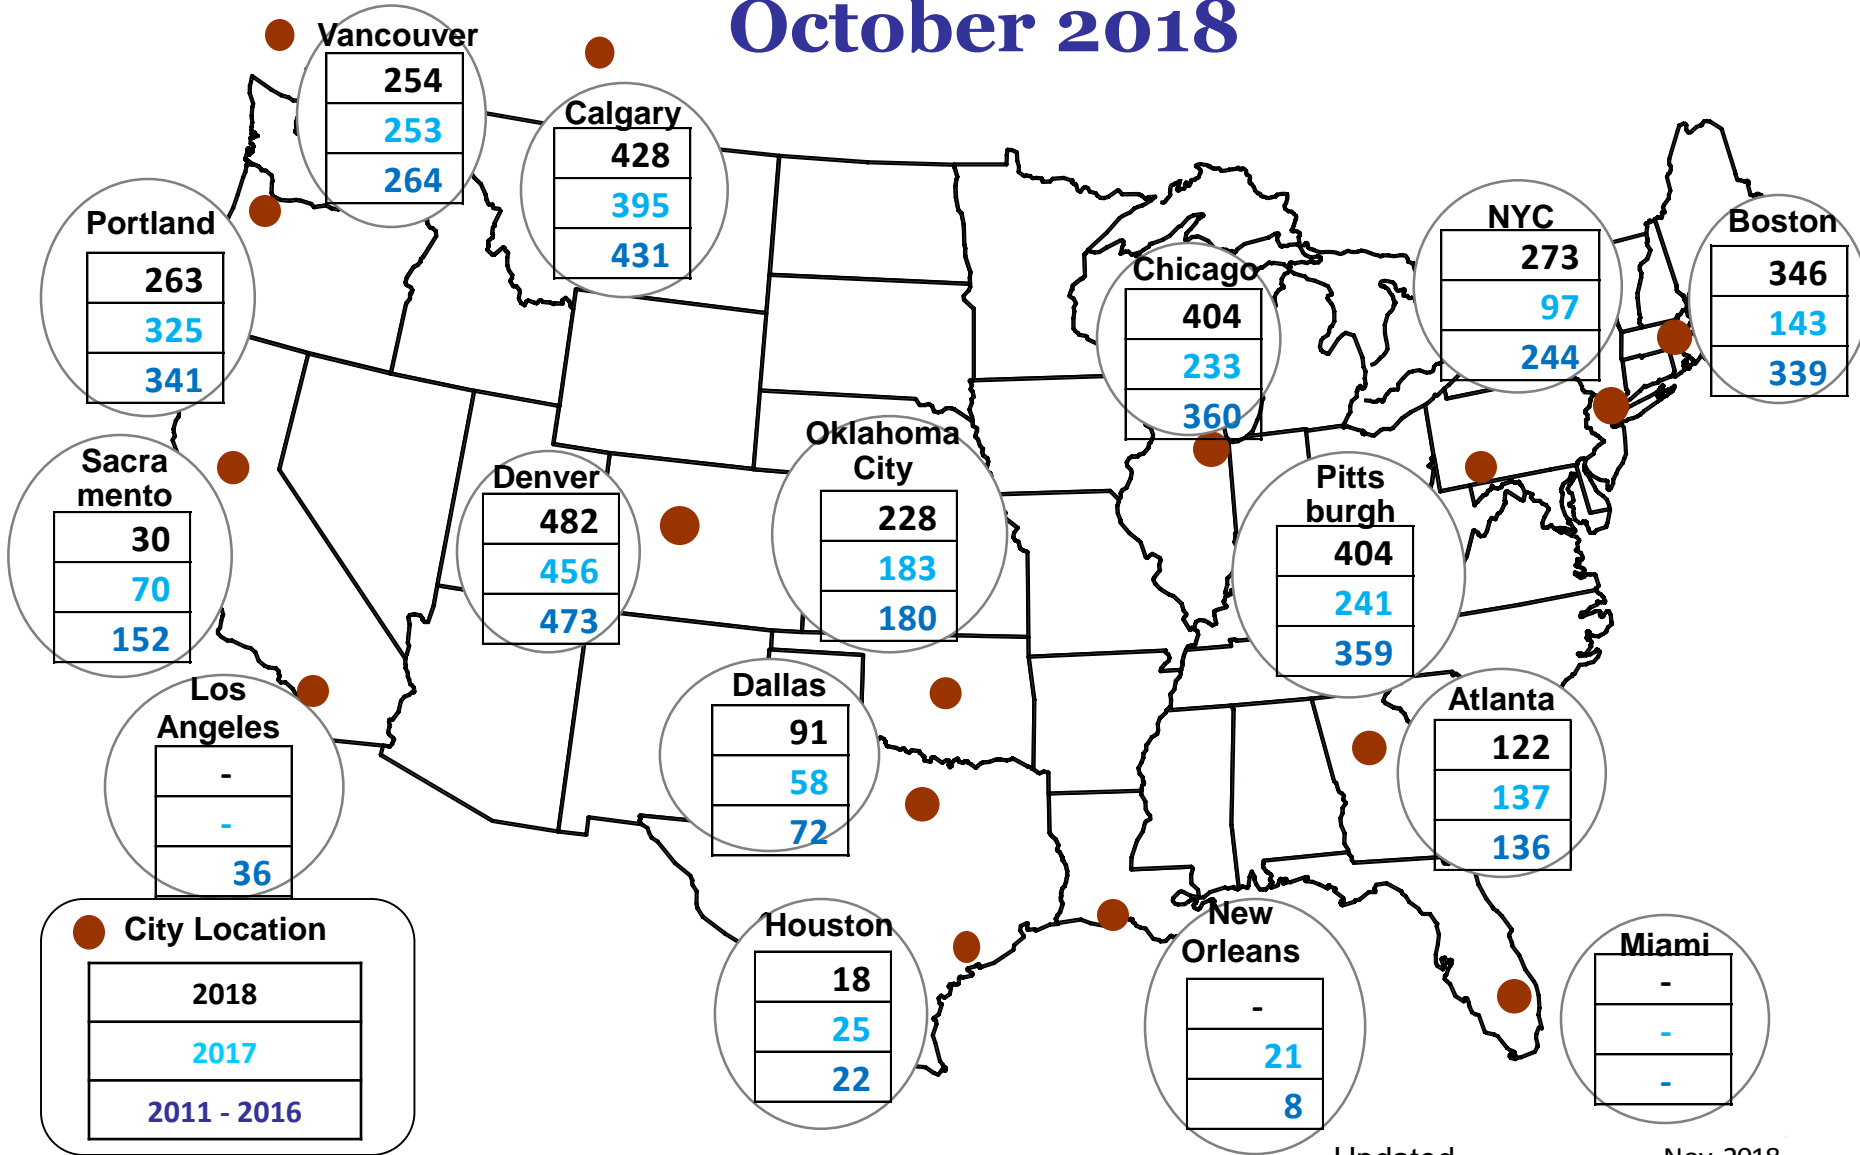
October 2018

Vancouver
| 254 |
|---|
| 253 |
| 264 |

Calgary
| 428 |
|---|
| 395 |
| 431 |

Portland
| 263 |
|---|
| 325 |
| 341 |

Chicago
| 404 |
|---|
| 233 |
| 360 |

NYC
| 273 |
|---|
| 97 |
| 244 |

Boston
| 346 |
|---|
| 143 |
| 339 |

Sacra mento
| 30 |
|---|
| 70 |
| 152 |

Denver
| 482 |
|---|
| 456 |
| 473 |

Oklahoma City
| 228 |
|---|
| 183 |
| 180 |

Pitts burgh
| 404 |
|---|
| 241 |
| 359 |

Los Angeles
| - |
|---|
| - |
| 36 |

Dallas
| 91 |
|---|
| 58 |
| 72 |

Atlanta
| 122 |
|---|
| 137 |
| 136 |

City Location
| 2018 |
|---|
| 2017 |
| 2011 - 2016 |

Houston
| 18 |
|---|
| 25 |
| 22 |

New Orleans
| - |
|---|
| 21 |
| 8 |

Miami
| - |
|---|
| - |
| - |

Updated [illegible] Nov 2018